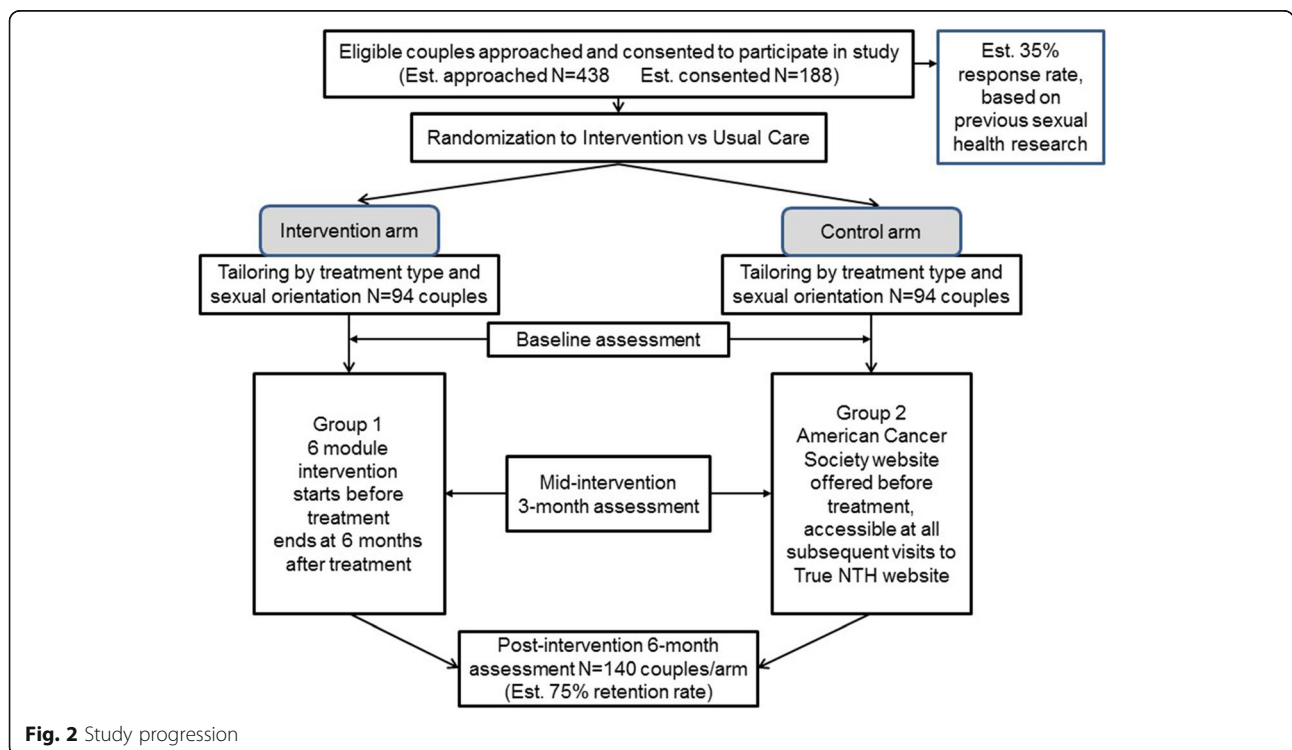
Eligible couples approached and consented to participate in study (Est. approached N=438 Est. consented N=188)

Est. 35% response rate, based on previous sexual health research

Randomization to Intervention vs Usual Care

Intervention arm

Control arm

Tailoring by treatment type and sexual orientation N=94 couples

Tailoring by treatment type and sexual orientation N=94 couples

Baseline assessment

Group 1
6 module intervention starts before treatment ends at 6 months after treatment

Mid-intervention
3-month assessment

Group 2
American Cancer Society website offered before treatment, accessible at all subsequent visits to True NTH website

Post-intervention 6-month assessment N=140 couples/arm (Est. 75% retention rate)

**Fig. 2** Study progression